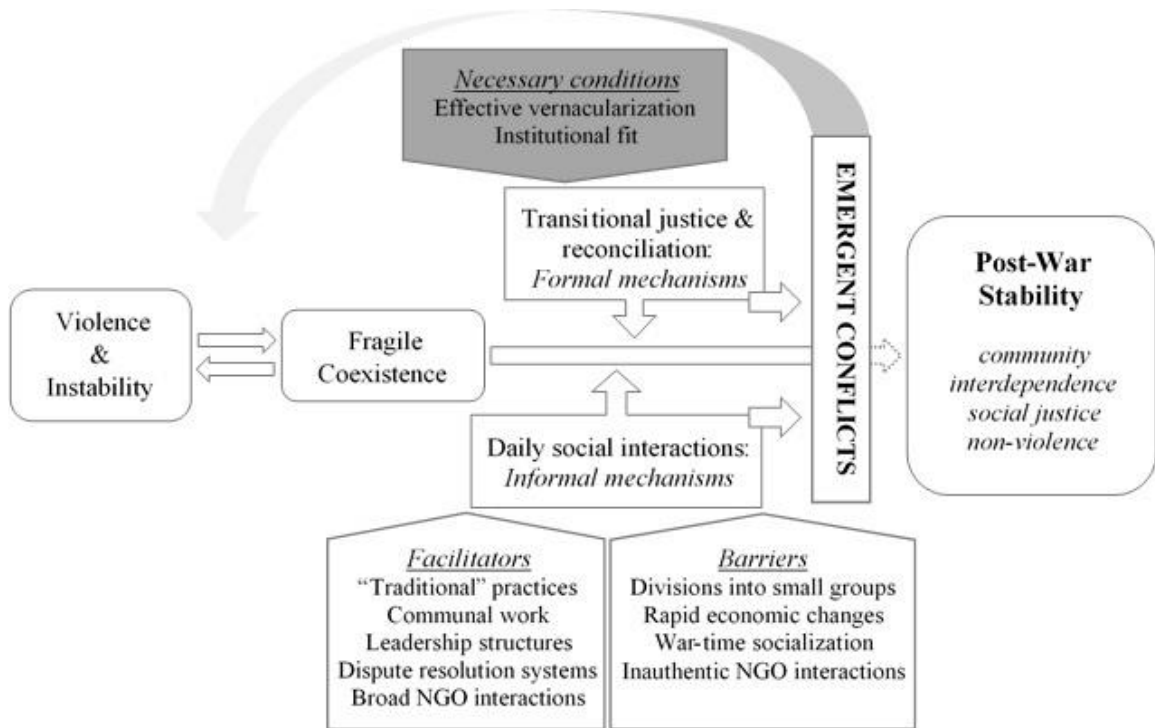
Necessary conditions
Effective vernacularization
Institutional fit

Transitional justice & reconciliation:
Formal mechanisms

EMERGENT CONFLICTS

Violence
&
Instability

Fragile Coexistence

Post-War Stability

community interdependence
social justice
non-violence

Daily social interactions:
Informal mechanisms

Facilitators
"Traditional" practices
Communal work
Leadership structures
Dispute resolution systems
Broad NGO interactions

Barriers
Divisions into small groups
Rapid economic changes
War-time socialization
Inauthentic NGO interactions